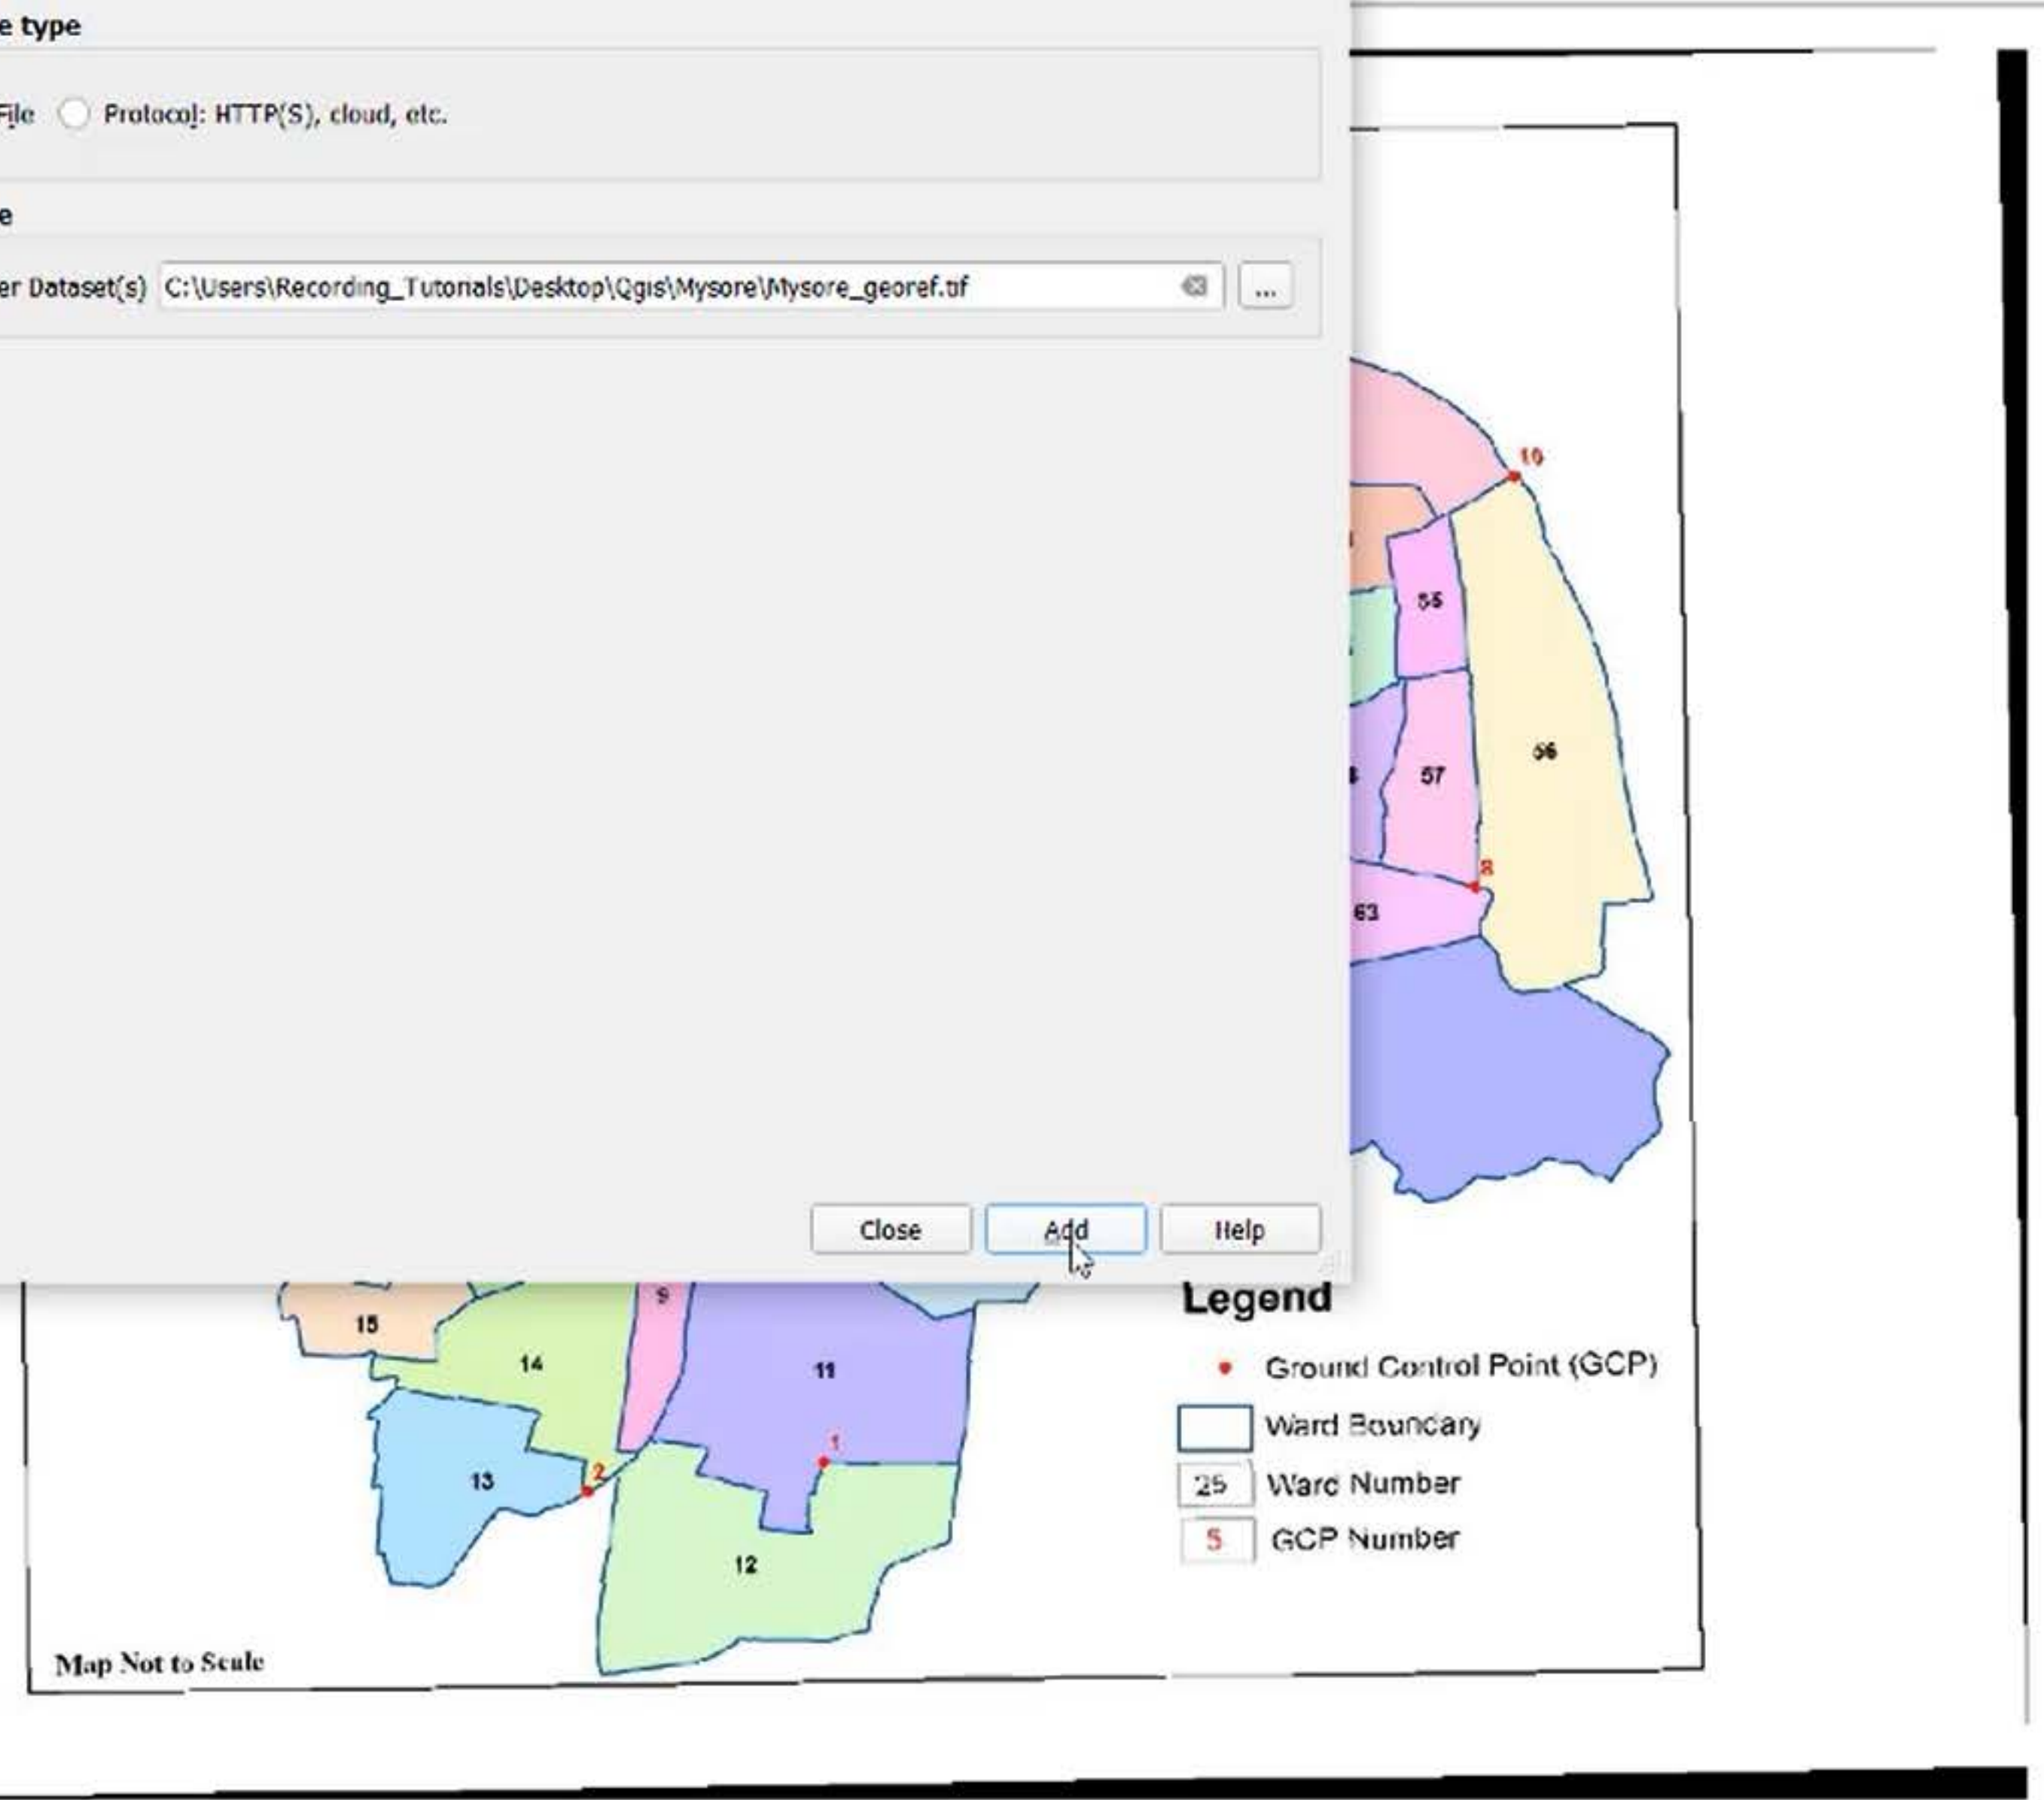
e type

File Protocol: HTTP(S), cloud, etc.

e

er Dataset(s) C:\Users\Recording_Tutorials\Desktop\Qgis\Mysore\Mysore_georef.tif ...

Close Add Help

10
55
56
57
8
63
15
9
14
11
13
2
1
12

Legend

Ground Control Point (GCP)

Ward Boundary

25 Ward Number

5 GCP Number

Map Not to Scale